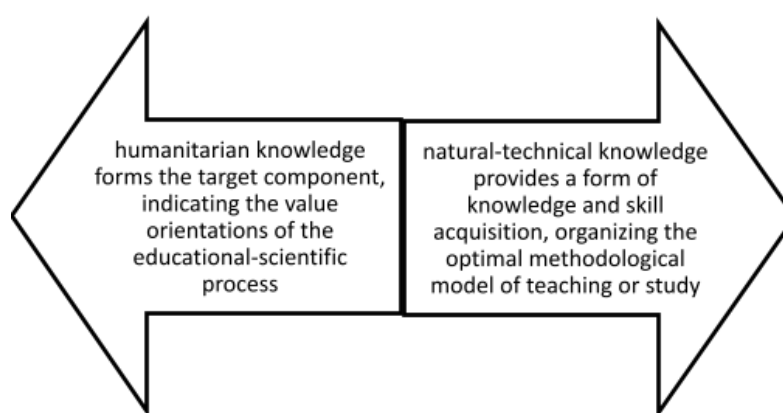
humanitarian knowledge forms the target component, indicating the value orientations of the educational-scientific process

natural-technical knowledge provides a form of knowledge and skill acquisition, organizing the optimal methodological model of teaching or study